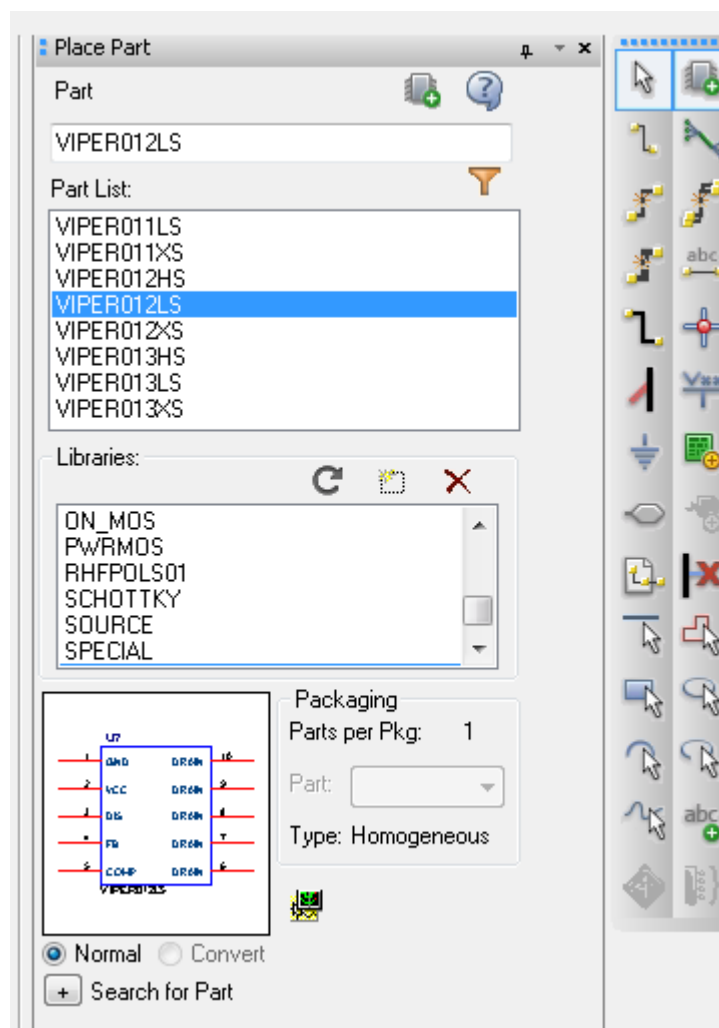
Place Part

Part

VIPER012LS

Part List:

VIPER011LS
VIPER011XS
VIPER012HS
VIPER012LS
VIPER012XS
VIPER013HS
VIPER013LS
VIPER013XS

Libraries:

ON_MOS
PWRMOS
RHFPOLS01
SCHOTTKY
SOURCE
SPECIAL

U7
GND DRAIN
VCC DRAIN
DIS DRAIN
FB DRAIN
COMP DRAIN
VIPER012LS

Packaging
Parts per Pkg: 1
Part:
Type: Homogeneous

Normal Convert

+ Search for Part

abc
abc